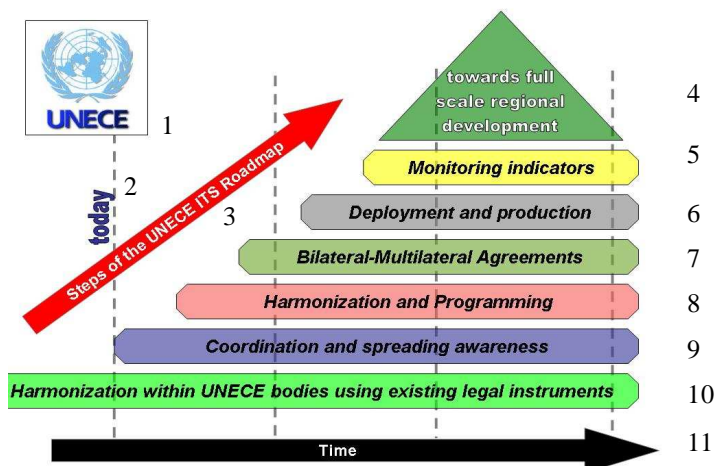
UNECE

1

today

2

Steps of the UNECE ITS Roadmap

3

towards full scale regional development

4

Monitoring indicators

5

Deployment and production

6

Bilateral-Multilateral Agreements

7

Harmonization and Programming

8

Coordination and spreading awareness

9

Harmonization within UNECE bodies using existing legal instruments

10

Time

11